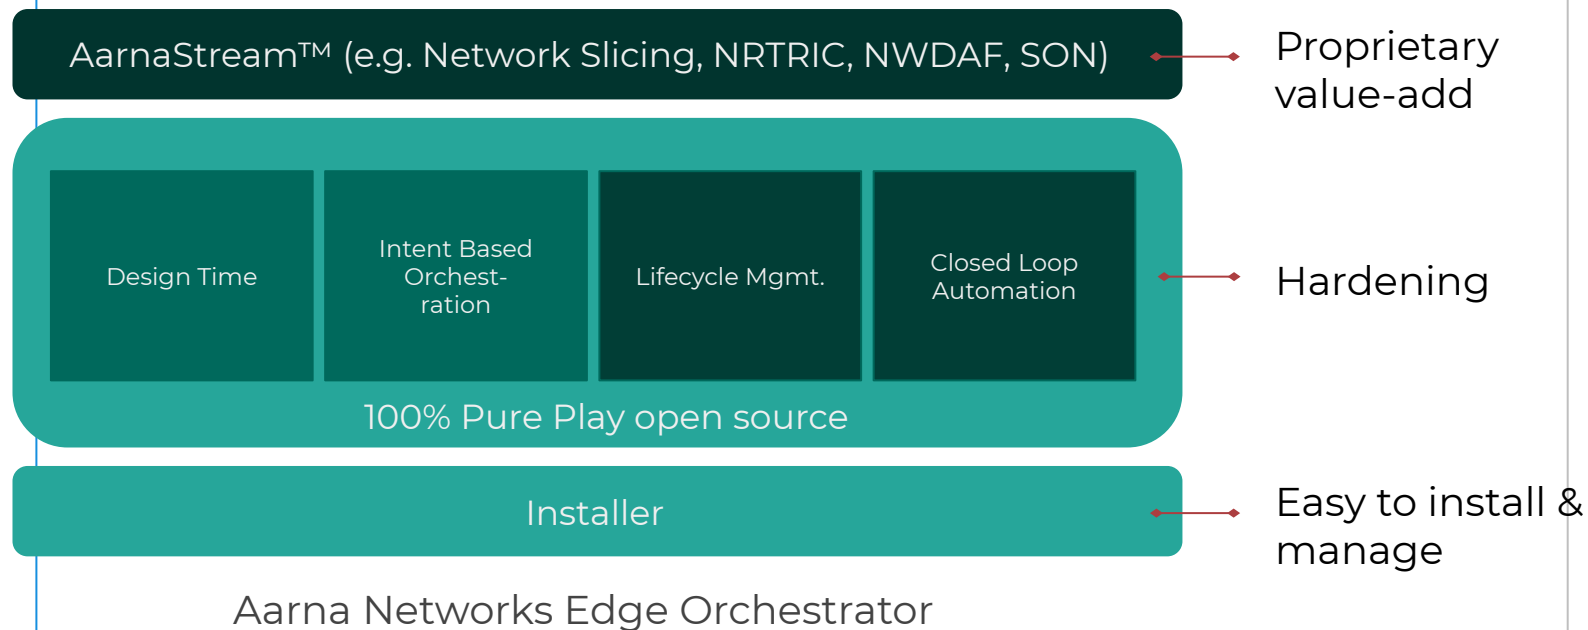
AarnaStream™ (e.g. Network Slicing, NRTRIC, NWDAF, SON)

Proprietary value-add

Design Time

Intent Based Orchestration

Lifecycle Mgmt.

Closed Loop Automation

Hardening

100% Pure Play open source

Installer

Easy to install & manage

Aarna Networks Edge Orchestrator